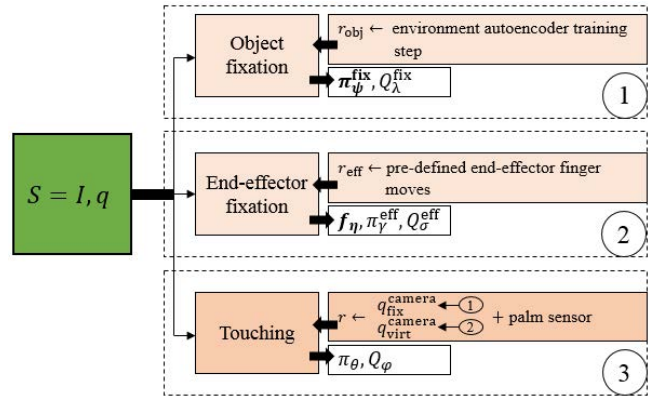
$S = I, q$

Object fixation

$r_{\text{obj}} \leftarrow$ environment autoencoder training step

$\boldsymbol{\pi}_{\boldsymbol{\psi}}^{\mathbf{fix}}, Q_{\lambda}^{\text{fix}}$

1

End-effector fixation

$r_{\text{eff}} \leftarrow$ pre-defined end-effector finger moves

$\boldsymbol{f}_{\boldsymbol{\eta}}, \pi_{\gamma}^{\text{eff}}, Q_{\sigma}^{\text{eff}}$

2

Touching

$r \leftarrow$ $q_{\text{fix}}^{\text{camera}}$ 1 $q_{\text{virt}}^{\text{camera}}$ 2 + palm sensor

$\pi_{\theta}, Q_{\varphi}$

3